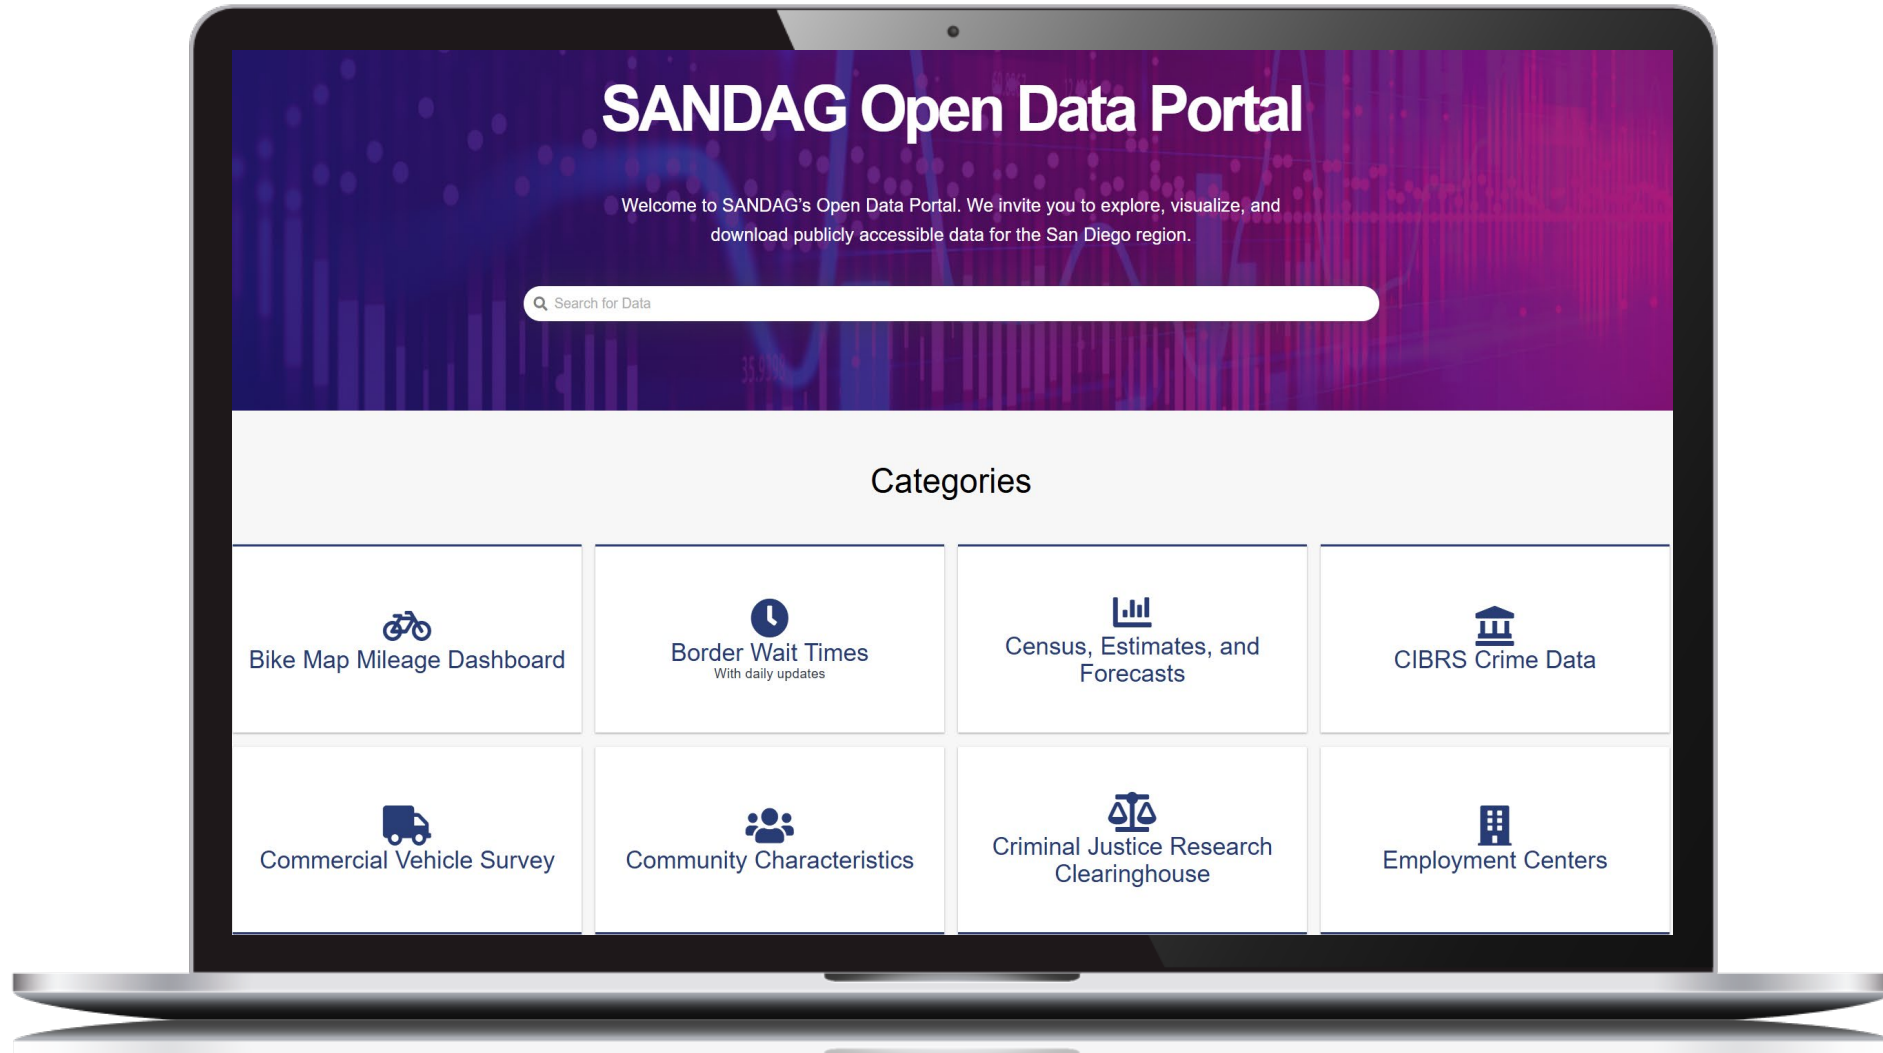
SANDAG Open Data Portal

Welcome to SANDAG's Open Data Portal. We invite you to explore, visualize, and download publicly accessible data for the San Diego region.

Search for Data

Categories

Bike Map Mileage Dashboard

Border Wait Times
With daily updates

Census, Estimates, and Forecasts

CIBRS Crime Data

Commercial Vehicle Survey

Community Characteristics

Criminal Justice Research Clearinghouse

Employment Centers